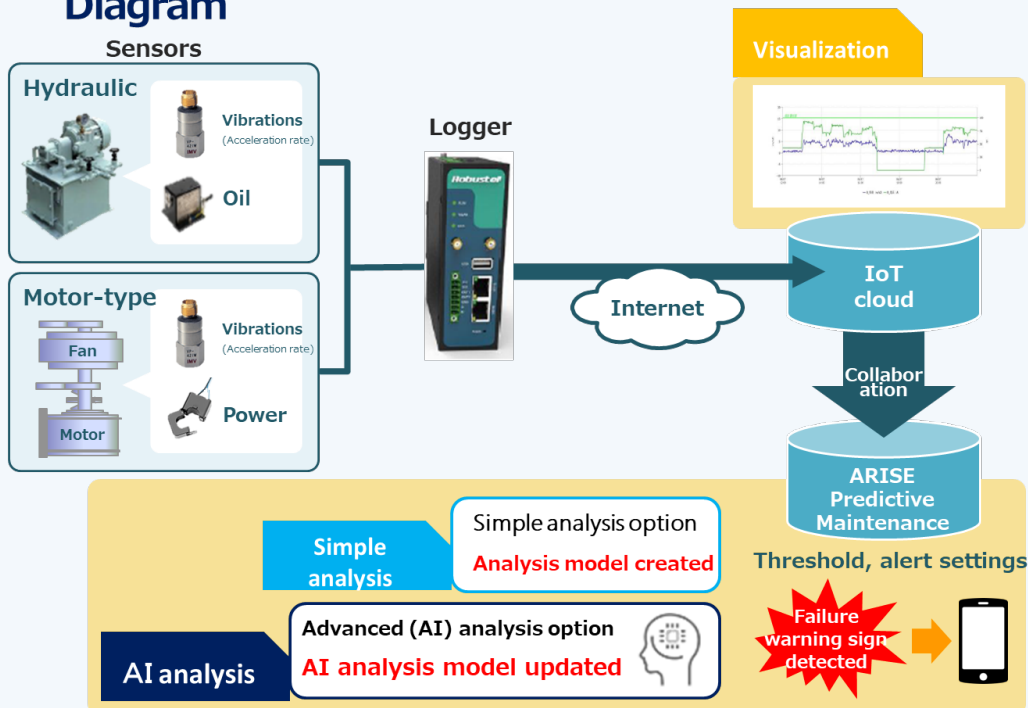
Diagram

Sensors

Hydraulic

Vibrations
(Acceleration rate)

Oil

Motor-type

Fan

Motor

Vibrations
(Acceleration rate)

Power

Logger

Robustel

Internet

Visualization

IoT cloud

Collaboration

ARISE Predictive Maintenance

Threshold, alert settings

Failure warning sign detected

Simple analysis

Simple analysis option

Analysis model created

AI analysis

Advanced (AI) analysis option

AI analysis model updated